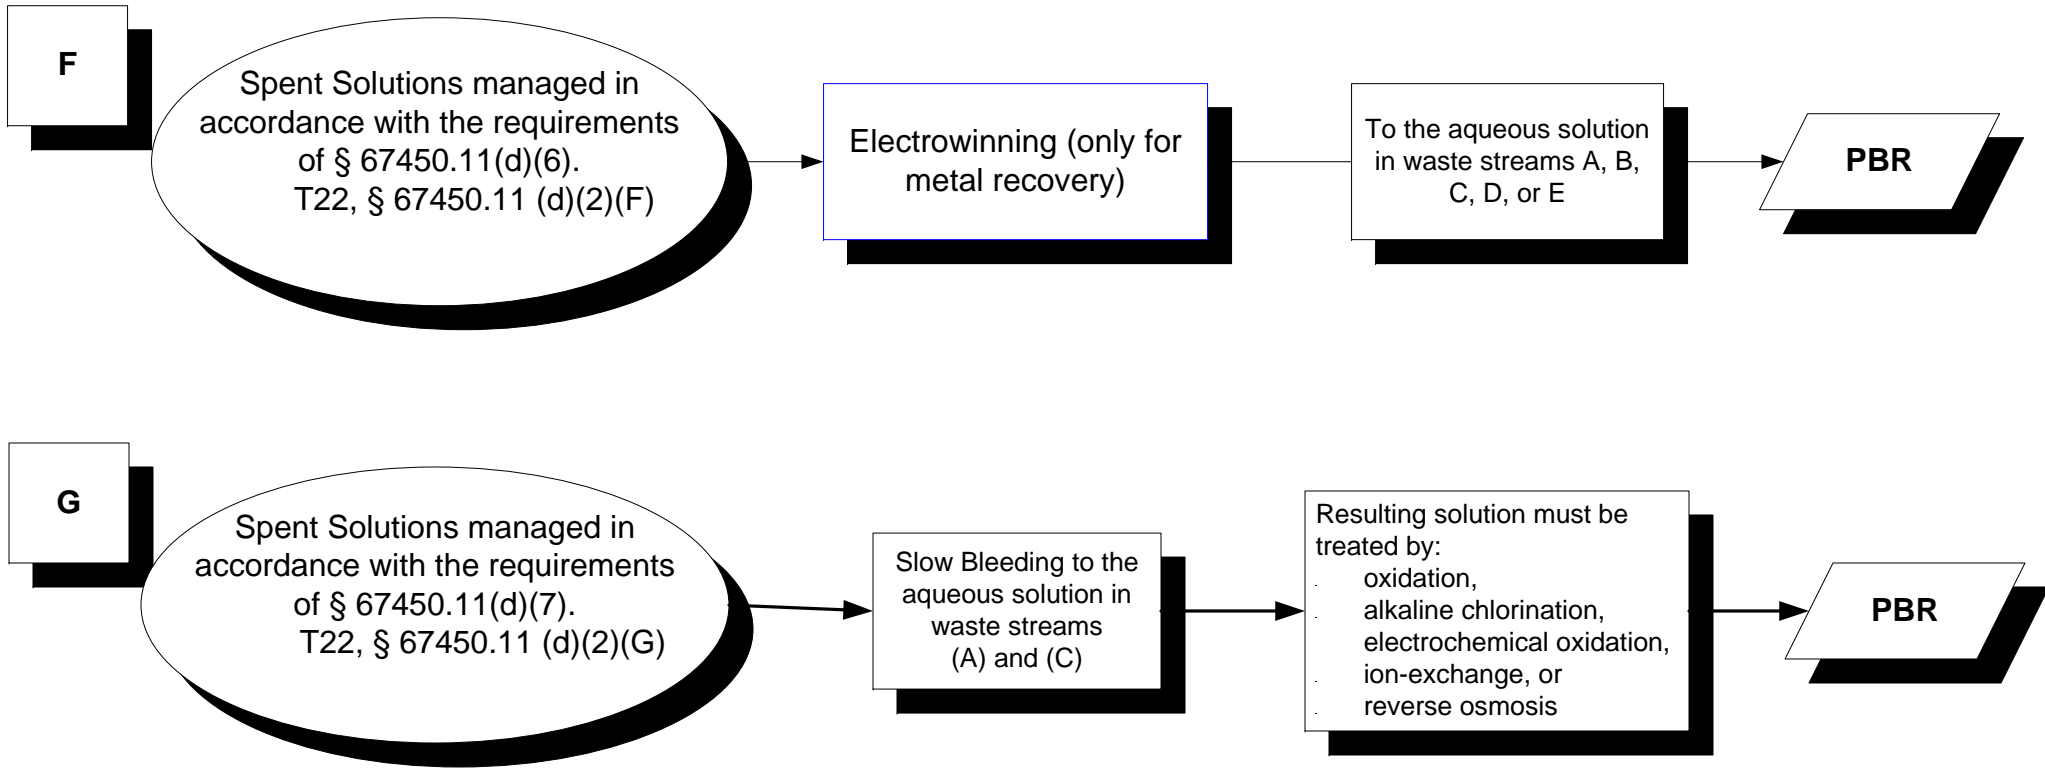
F

Spent Solutions managed in accordance with the requirements of § 67450.11(d)(6).
T22, § 67450.11 (d)(2)(F)

Electrowinning (only for metal recovery)

To the aqueous solution in waste streams A, B, C, D, or E

PBR

G

Spent Solutions managed in accordance with the requirements of § 67450.11(d)(7).
T22, § 67450.11 (d)(2)(G)

Slow Bleeding to the aqueous solution in waste streams (A) and (C)

Resulting solution must be treated by:
oxidation,
alkaline chlorination,
electrochemical oxidation,
ion-exchange, or
reverse osmosis

PBR